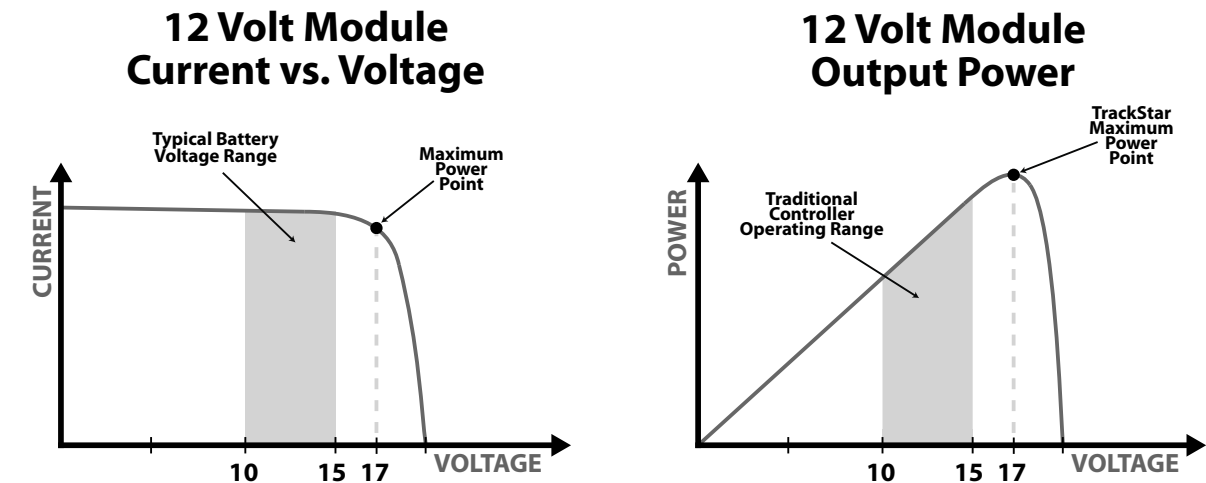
12 Volt Module
Current vs. Voltage

Typical Battery Voltage Range

Maximum Power Point

CURRENT

10 15 17 VOLTAGE

12 Volt Module
Output Power

TrackStar Maximum Power Point

Traditional Controller Operating Range

POWER

10 15 17 VOLTAGE